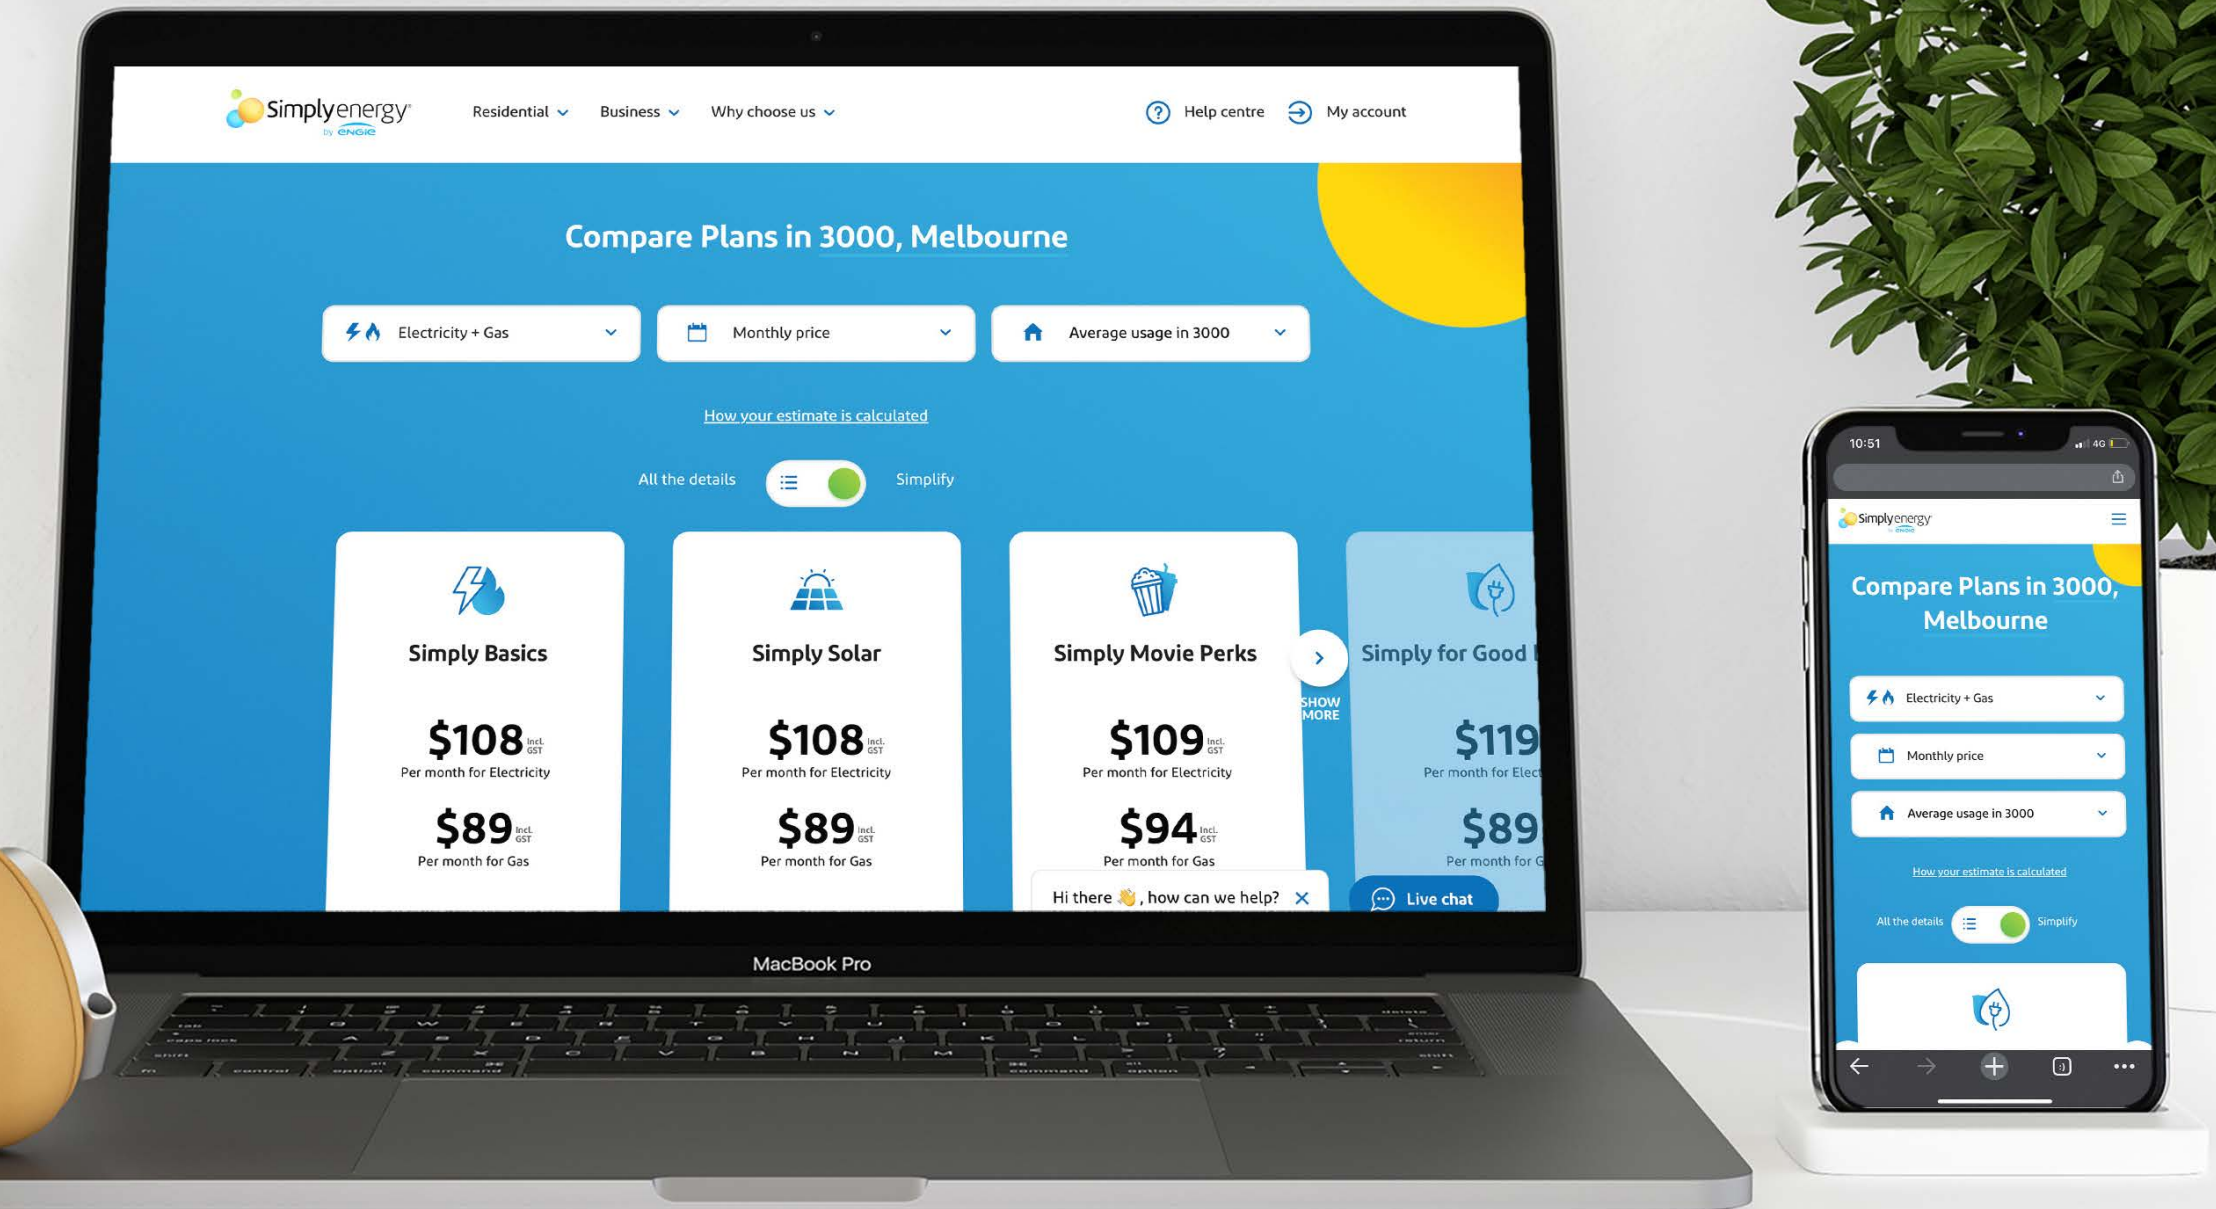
Simplyenergy by ENGIE

Residential Business Why choose us

Help centre My account

Compare Plans in 3000, Melbourne

Electricity + Gas

Monthly price

Average usage in 3000

How your estimate is calculated

All the details Simplify

Simply Basics

$108 Incl. GST
Per month for Electricity

$89 Incl. GST
Per month for Gas

Simply Solar

$108 Incl. GST
Per month for Electricity

$89 Incl. GST
Per month for Gas

Simply Movie Perks

$109 Incl. GST
Per month for Electricity

$94 Incl. GST
Per month for Gas

SHOW MORE

Simply for Good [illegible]

$119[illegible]
Per month for Elec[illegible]

$89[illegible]
Per month for G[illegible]

Hi there 👋, how can we help?

Live chat

MacBook Pro

10:51 4G

Simplyenergy

Compare Plans in 3000, Melbourne

Electricity + Gas

Monthly price

Average usage in 3000

How your estimate is calculated

All the details Simplify